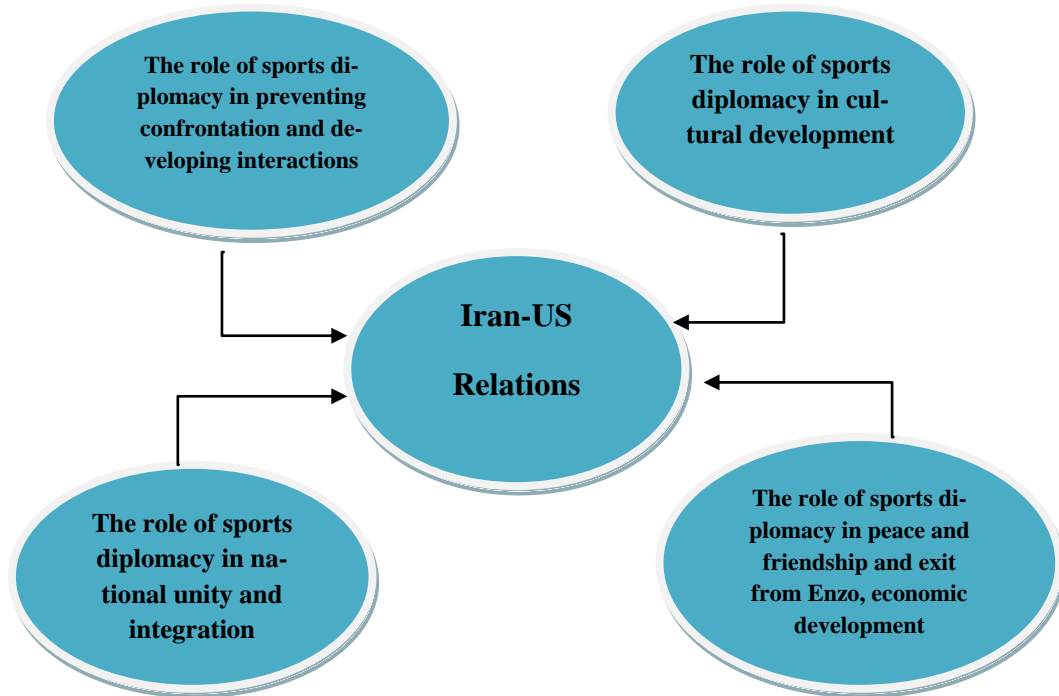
The role of sports diplomacy in preventing confrontation and developing interactions

The role of sports diplomacy in cultural development

Iran-US

Relations

The role of sports diplomacy in national unity and integration

The role of sports diplomacy in peace and friendship and exit from Enzo, economic development